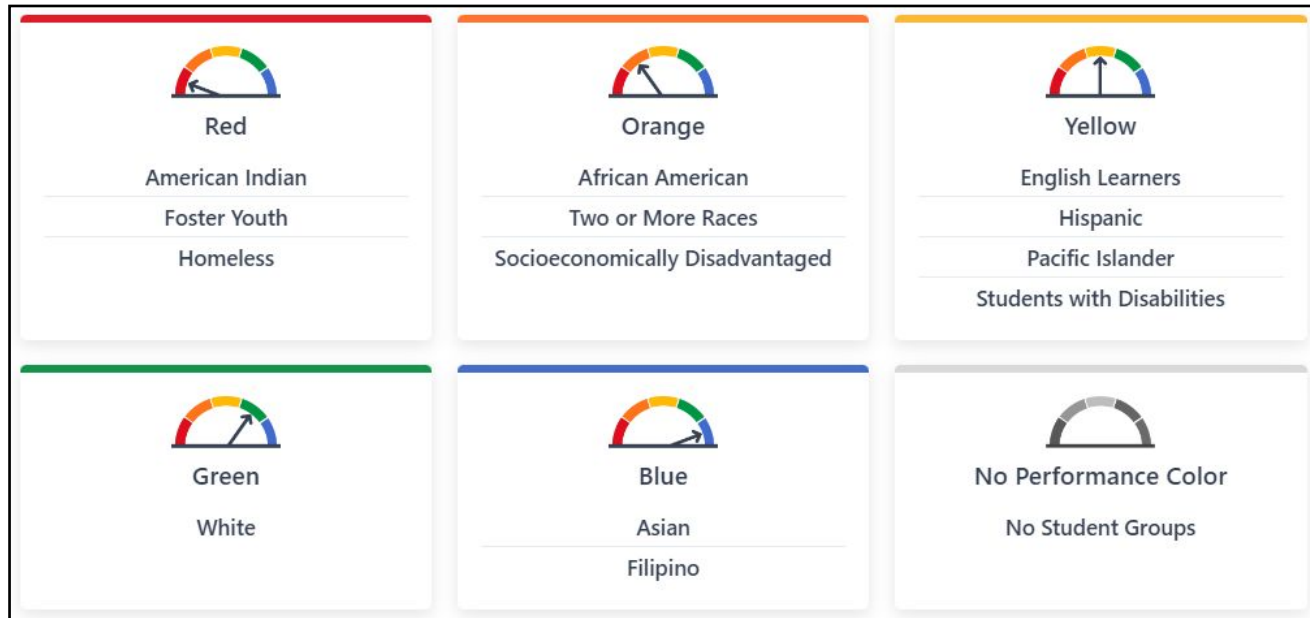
Red

American Indian

Foster Youth

Homeless

Orange

African American

Two or More Races

Socioeconomically Disadvantaged

Yellow

English Learners

Hispanic

Pacific Islander

Students with Disabilities

Green

White

Blue

Asian

Filipino

No Performance Color

No Student Groups